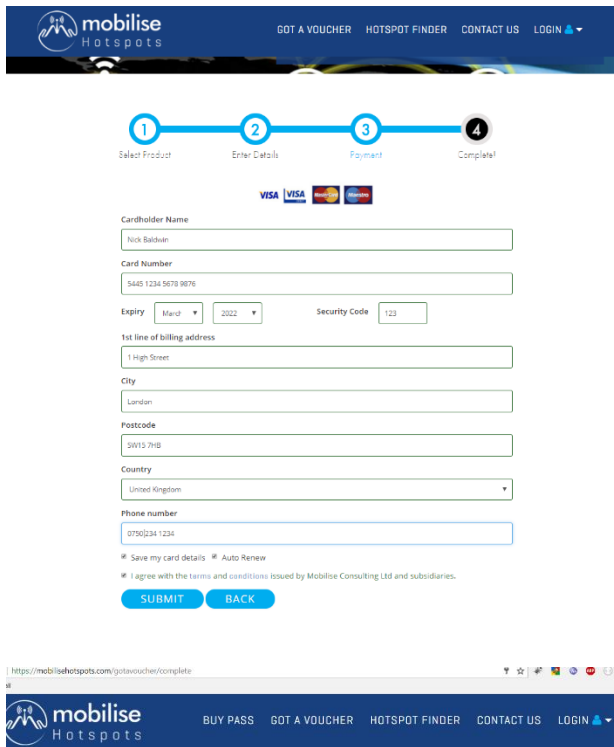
mobilise Hotspots

GOT A VOUCHER HOTSPOT FINDER CONTACT US LOGIN

1 Select Product
2 Enter Details
3 Payment
4 Complete!

VISA VISA MasterCard Maestro

Cardholder Name
Nick Baldwin

Card Number
5445 1234 5678 9876

Expiry March 2022 Security Code 123

1st line of billing address
1 High Street

City
London

Postcode
SW15 7HB

Country
United Kingdom

Phone number
0750|234 1234

Save my card details Auto Renew

I agree with the terms and conditions issued by Mobilise Consulting Ltd and subsidiaries.

SUBMIT BACK

https://mobilisehotspots.com/gotavoucher/complete

mobilise Hotspots

BUY PASS GOT A VOUCHER HOTSPOT FINDER CONTACT US LOGIN